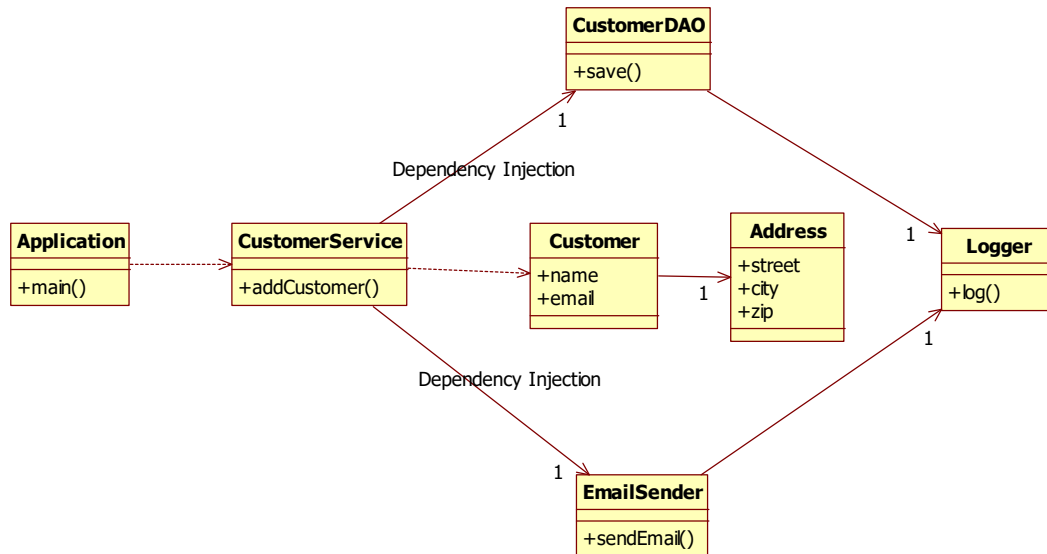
CustomerDAO

+save()

1

Dependency Injection

Application

+main()

CustomerService

+addCustomer()

Customer

+name
+email

Address

+street
+city
+zip

1

1

Logger

+log()

1

Dependency Injection

1

EmailSender

+sendEmail()